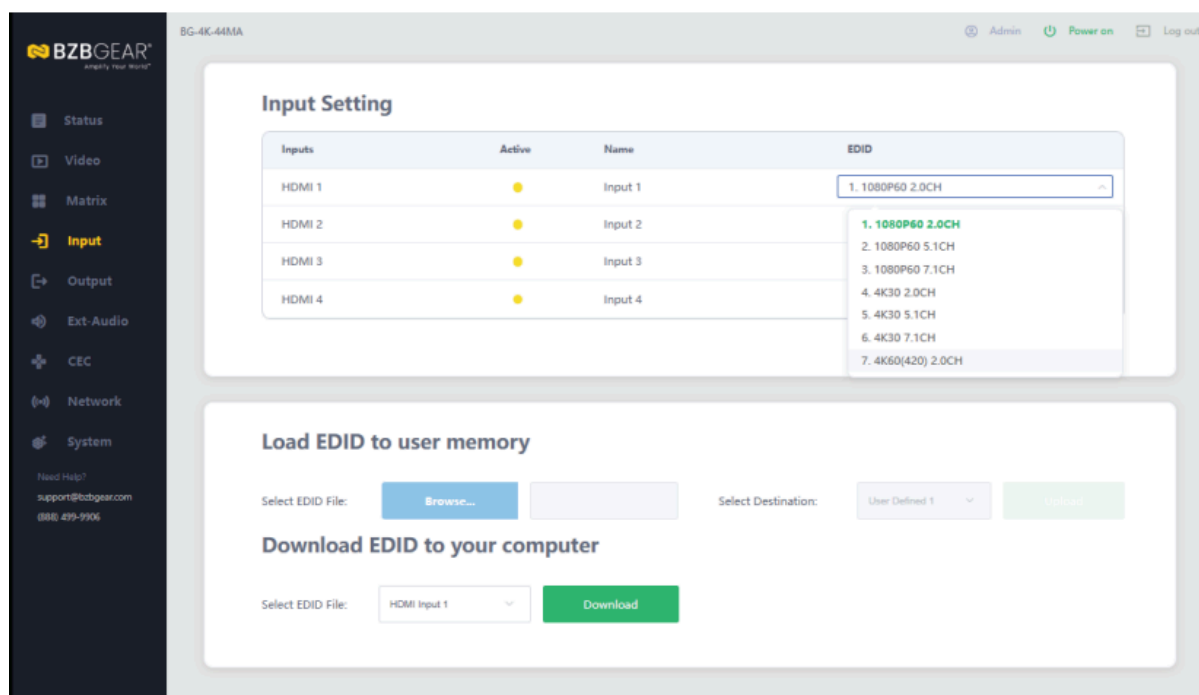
BZBGEAR
Amplify Your World

Status
Video
Matrix
Input
Output
Ext-Audio
CEC
Network
System

Need Help?
support@bzbgear.com
(888) 499-9906

BG-4K-44MA

Admin
Power on
Log out

Input Setting

| Inputs | Active | Name | EDID |
|---|---|---|---|
| HDMI 1 | | Input 1 | 1. 1080P60 2.0CH |
| HDMI 2 | | Input 2 | |
| HDMI 3 | | Input 3 | |
| HDMI 4 | | Input 4 | |

1. 1080P60 2.0CH
2. 1080P60 5.1CH
3. 1080P60 7.1CH
4. 4K30 2.0CH
5. 4K30 5.1CH
6. 4K30 7.1CH
7. 4K60(420) 2.0CH

Load EDID to user memory

Select EDID File: Browse...
Select Destination: User Defined 1
Upload

Download EDID to your computer

Select EDID File: HDMI Input 1
Download